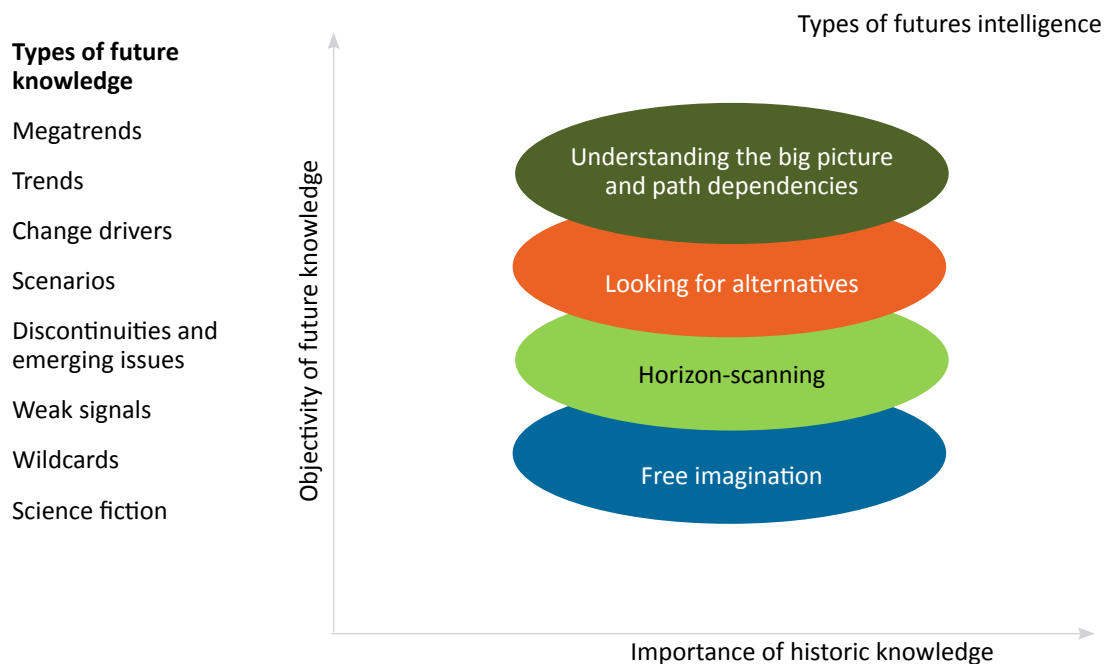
Types of futures intelligence

**Types of future knowledge**

Megatrends

Trends

Change drivers

Scenarios

Discontinuities and emerging issues

Weak signals

Wildcards

Science fiction

Objectivity of future knowledge

Understanding the big picture and path dependencies

Looking for alternatives

Horizon-scanning

Free imagination

Importance of historic knowledge